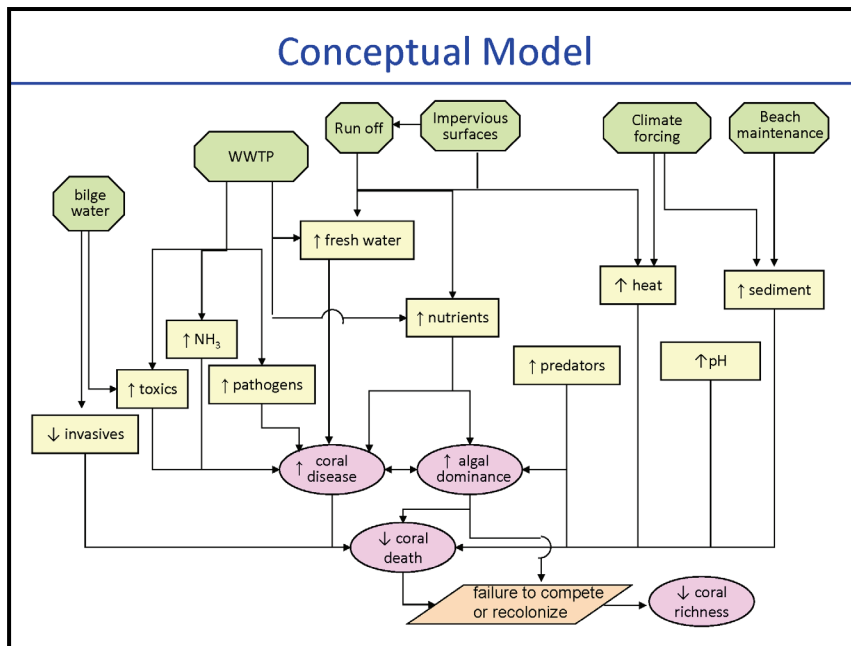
Conceptual Model

Run off

Impervious surfaces

Climate forcing

Beach maintenance

WWTP

bilge water

↑ fresh water

↑ heat

↑ sediment

↑ $NH_3$

↑ nutrients

↑ toxics

↑ pathogens

↑ predators

↑pH

↓ invasives

↑ coral disease

↑ algal dominance

↓ coral death

failure to compete or recolonize

↓ coral richness